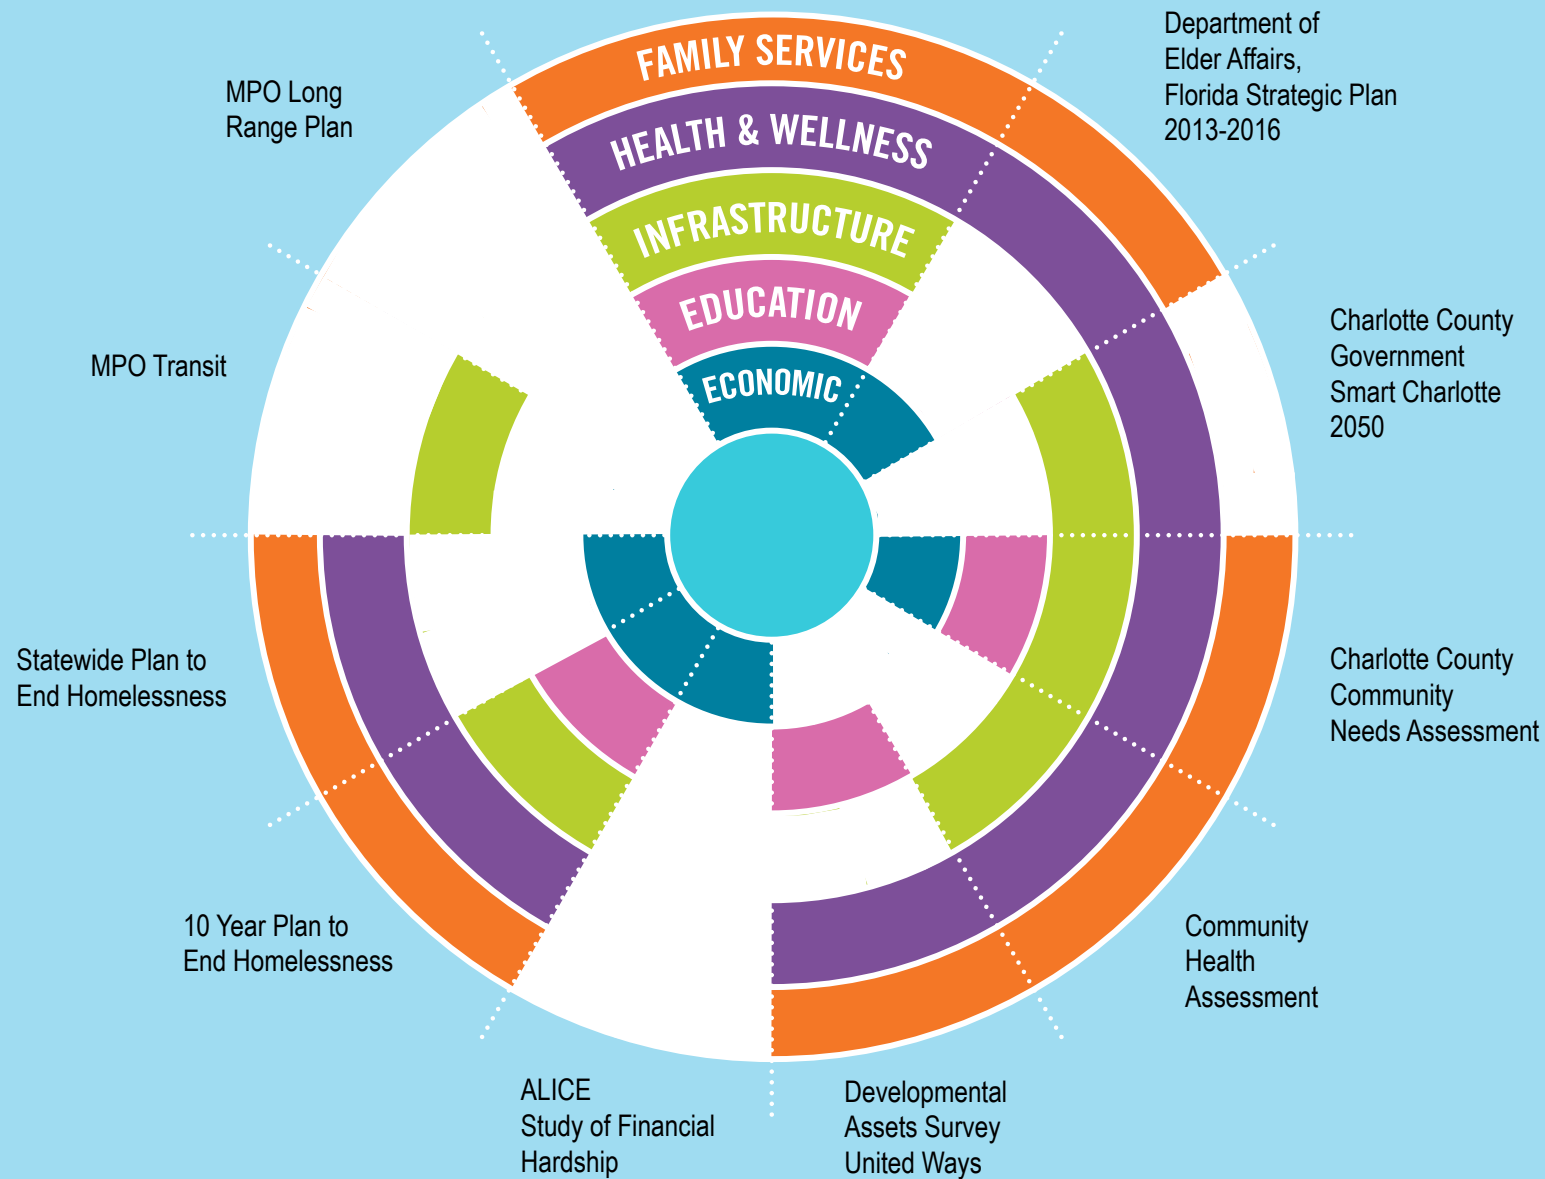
FAMILY SERVICES
HEALTH & WELLNESS
INFRASTRUCTURE
EDUCATION
ECONOMIC

Department of Elder Affairs, Florida Strategic Plan 2013-2016

Charlotte County Government Smart Charlotte 2050

Charlotte County Community Needs Assessment

Community Health Assessment

Developmental Assets Survey United Ways

ALICE Study of Financial Hardship

10 Year Plan to End Homelessness

Statewide Plan to End Homelessness

MPO Transit

MPO Long Range Plan